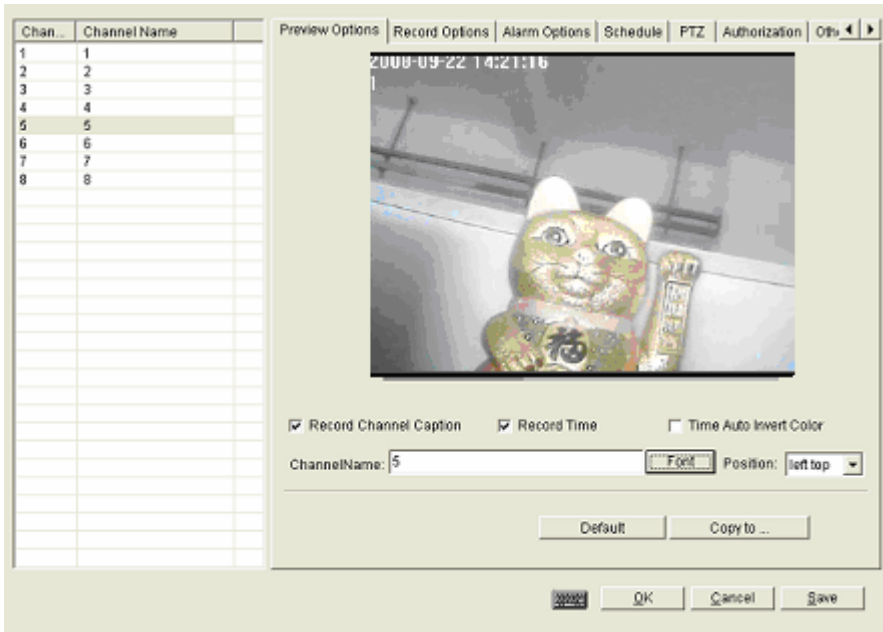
| Chan... | Channel Name |
|---|---|
| 1 | 1 |
| 2 | 2 |
| 3 | 3 |
| 4 | 4 |
| 5 | 5 |
| 6 | 6 |
| 7 | 7 |
| 8 | 8 |

Preview Options | Record Options | Alarm Options | Schedule | PTZ | Authorization | Oth

2008-09-22 14:21:16
1

Record Channel Caption
Record Time
Time Auto Invert Color

ChannelName: 5
Font
Position: left top

Default
Copy to ...

OK
Cancel
Save